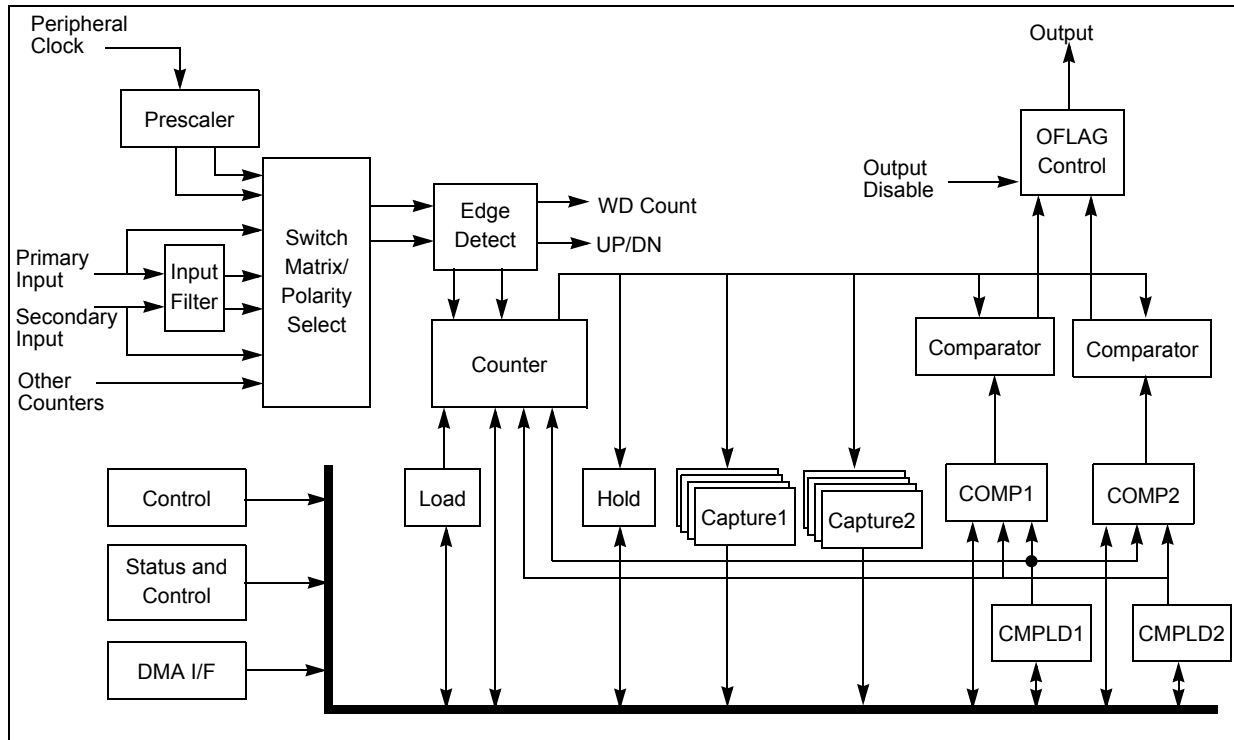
Peripheral Clock

Prescaler

Primary Input

Input Filter

Secondary Input

Other Counters

Switch Matrix/ Polarity Select

Edge Detect

WD Count

UP/DN

Counter

Output

OFLAG Control

Output Disable

Comparator

Comparator

Control

Status and Control

DMA I/F

Load

Hold

Capture1

Capture2

COMP1

COMP2

CMPLD1

CMPLD2